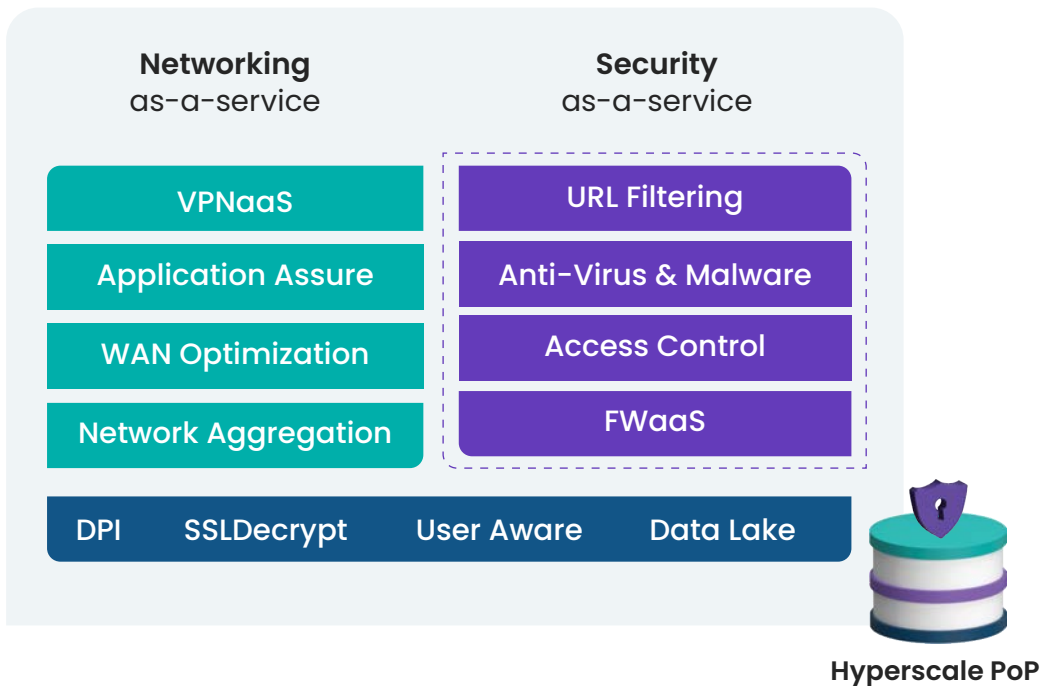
Networking
as-a-service

Security
as-a-service

VPNaaS

Application Assure

WAN Optimization

Network Aggregation

URL Filtering

Anti-Virus & Malware

Access Control

FWaaS

DPI SSLDecrypt User Aware Data Lake

Hyperscale PoP